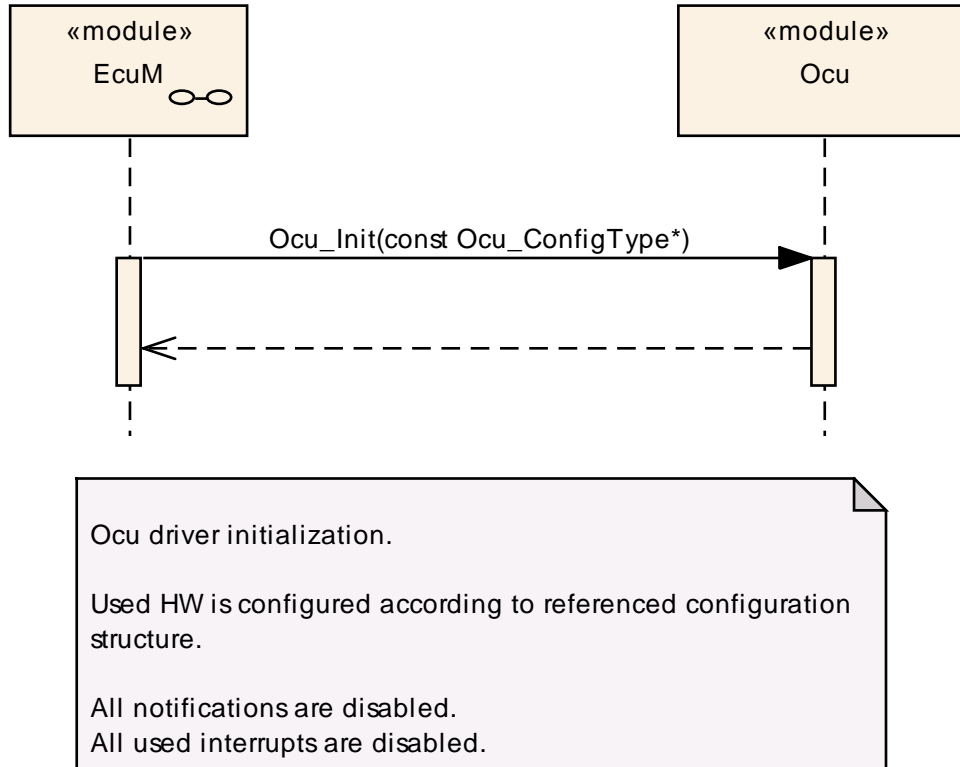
«module»
EcuM

«module»
Ocu

Ocu_Init(const Ocu_ConfigType*)

Ocu driver initialization.

Used HW is configured according to referenced configuration structure.

All notifications are disabled.
All used interrupts are disabled.